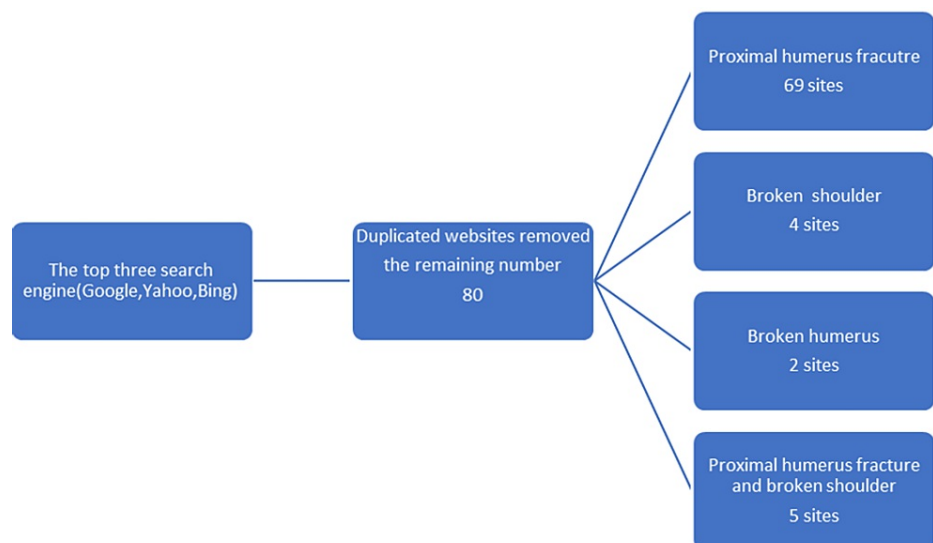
The top three search engine(Google,Yahoo,Bing)

Duplicated websites removed the remaining number 80

Proximal humerus fracutre 69 sites

Broken shoulder 4 sites

Broken humerus 2 sites

Proximal humerus fracture and broken shoulder 5 sites